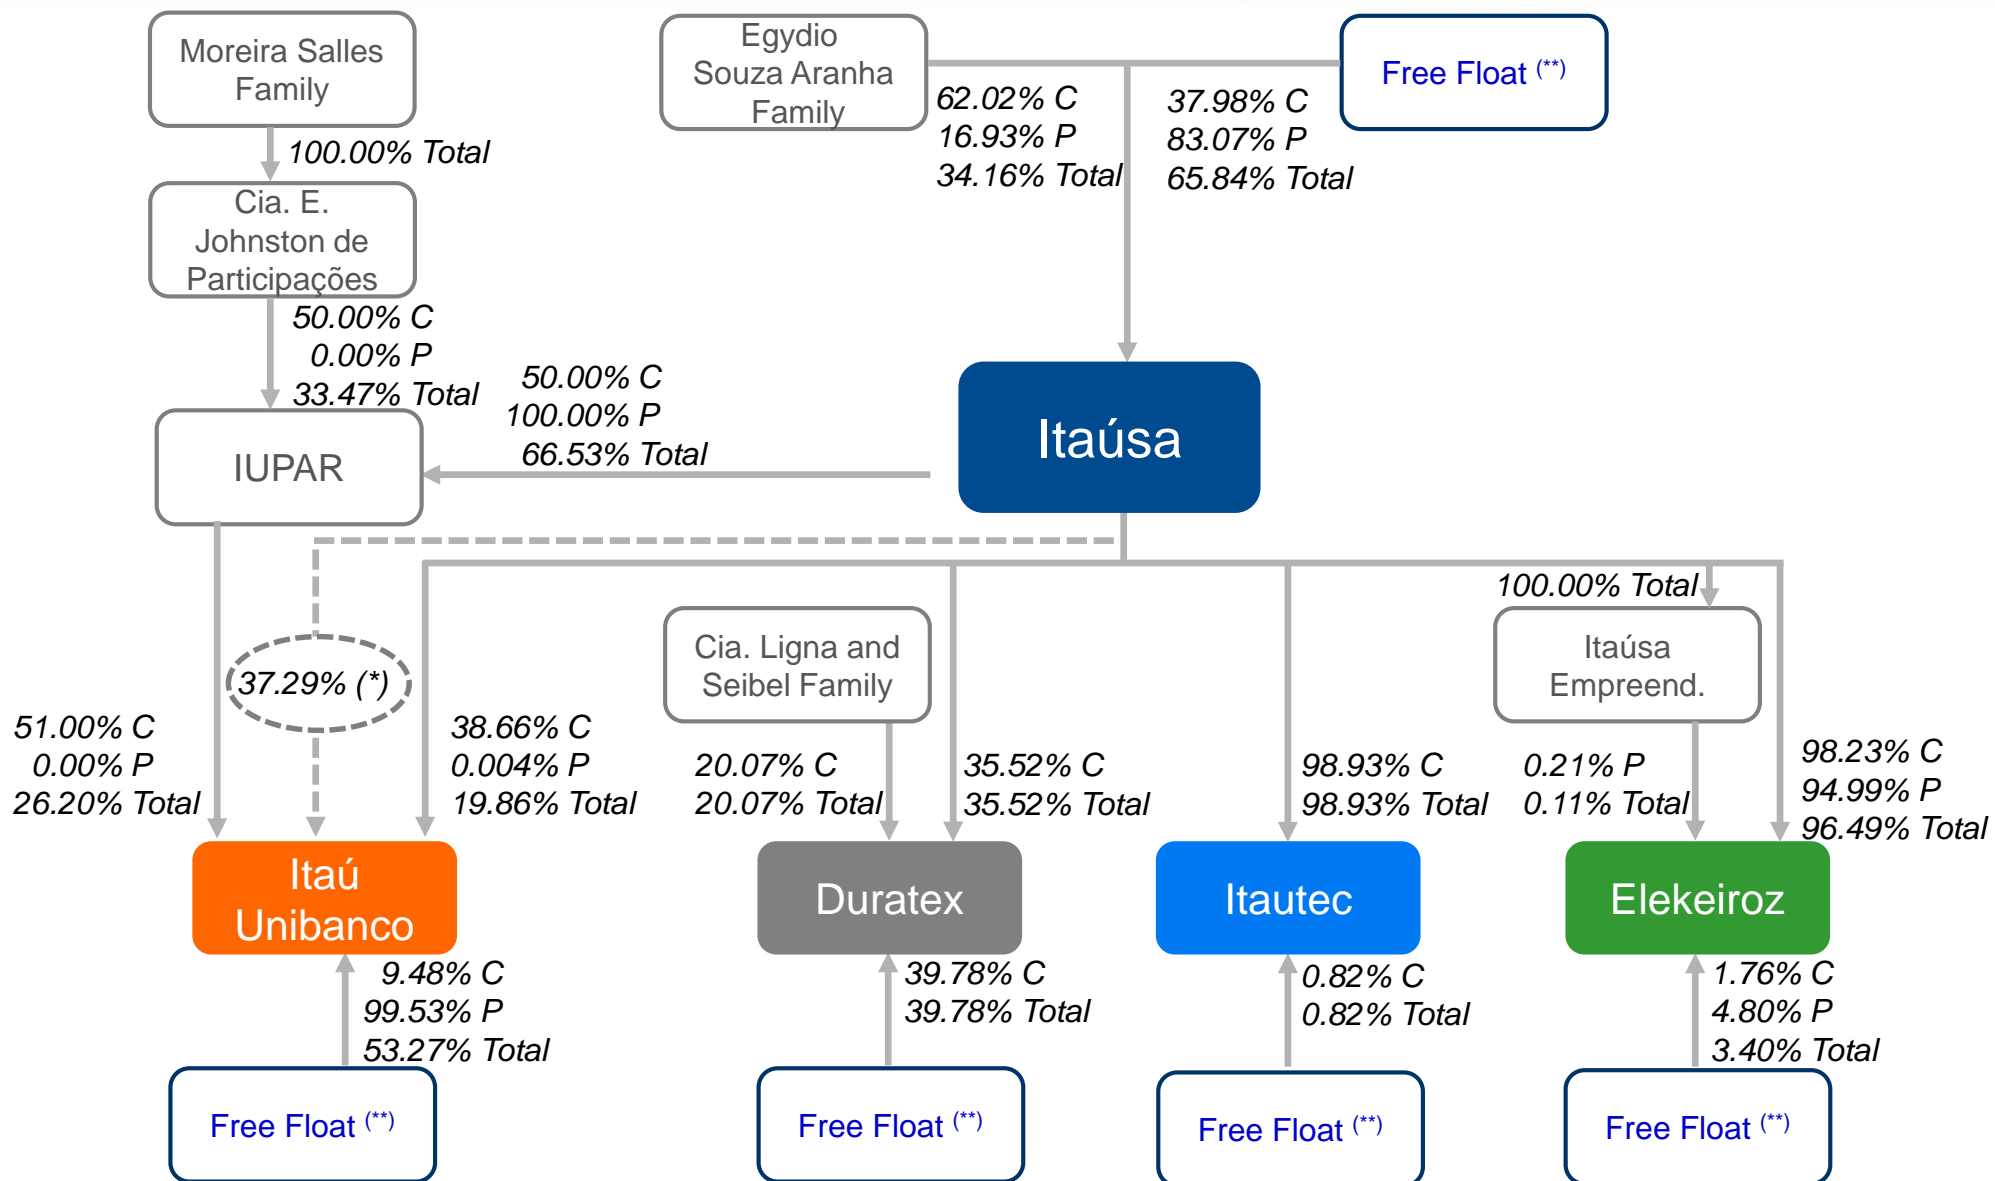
Moreira Salles Family

100.00% Total

Cia. E. Johnston de Participações

50.00% C
0.00% P
33.47% Total

Egydio Souza Aranha Family

62.02% C
16.93% P
34.16% Total

Free Float $^{(**)}$

37.98% C
83.07% P
65.84% Total

50.00% C
100.00% P
66.53% Total

IUPAR

Itaúsa

37.29% (*)

51.00% C
0.00% P
26.20% Total

38.66% C
0.004% P
19.86% Total

Cia. Ligna and Seibel Family

20.07% C
20.07% Total

35.52% C
35.52% Total

98.93% C
98.93% Total

100.00% Total

Itaúsa Empreend.

0.21% P
0.11% Total

98.23% C
94.99% P
96.49% Total

Itaú Unibanco

Duratex

Itautec

Elekeiroz

9.48% C
99.53% P
53.27% Total

39.78% C
39.78% Total

0.82% C
0.82% Total

1.76% C
4.80% P
3.40% Total

Free Float $^{(**)}$

Free Float $^{(**)}$

Free Float $^{(**)}$

Free Float $^{(**)}$